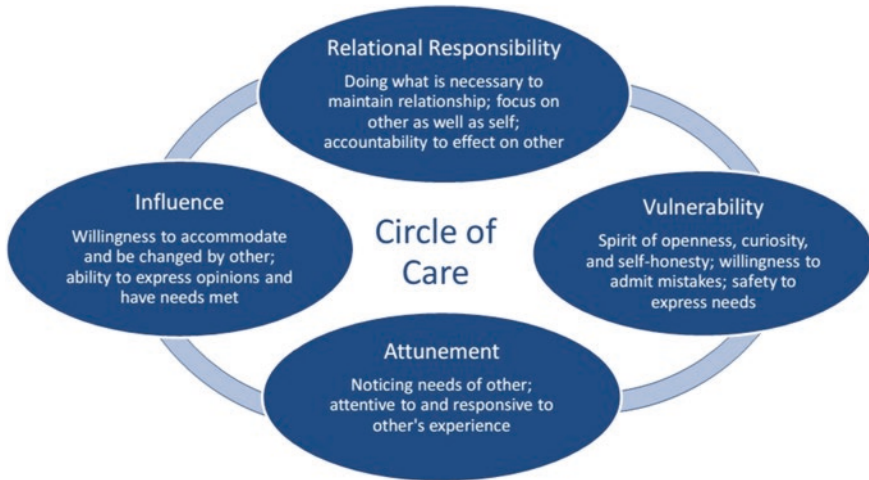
Relational Responsibility

Doing what is necessary to maintain relationship; focus on other as well as self; accountability to effect on other

Influence

Willingness to accommodate and be changed by other; ability to express opinions and have needs met

Circle of Care

Vulnerability

Spirit of openness, curiosity, and self-honesty; willingness to admit mistakes; safety to express needs

Attunement

Noticing needs of other; attentive to and responsive to other's experience